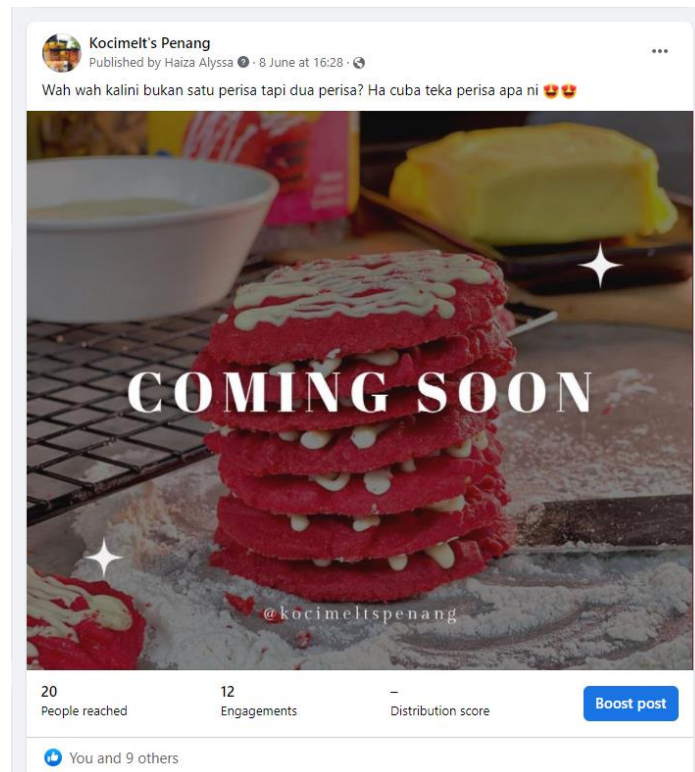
Kocimelt's Penang
Published by Haiza Alyssa · 8 June at 16:28 ·

Wah wah kalini bukan satu perisa tapi dua perisa? Ha cuba teka perisa apa ni 😍😍

COMING SOON

@kocimeltspenang

20
People reached

12
Engagements

–
Distribution score

Boost post

You and 9 others